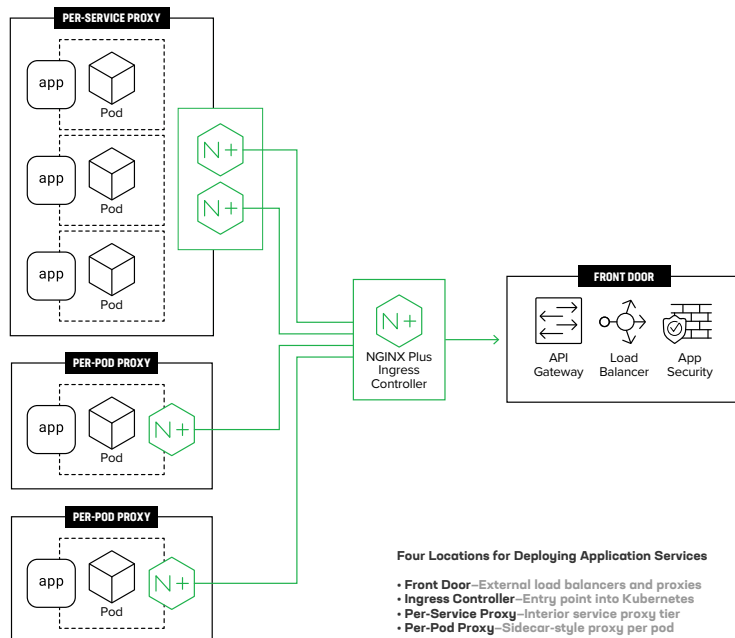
PER-SERVICE PROXY

app

Pod

app

Pod

app

Pod

N+

N+

PER-POD PROXY

app

Pod

N+

PER-POD PROXY

app

Pod

N+

N+

NGINX Plus Ingress Controller

FRONT DOOR

API Gateway

Load Balancer

App Security

Four Locations for Deploying Application Services

• **Front Door**–External load balancers and proxies
• **Ingress Controller**–Entry point into Kubernetes
• **Per-Service Proxy**–Interior service proxy tier
• **Per-Pod Proxy**–Sidecar-style proxy per pod